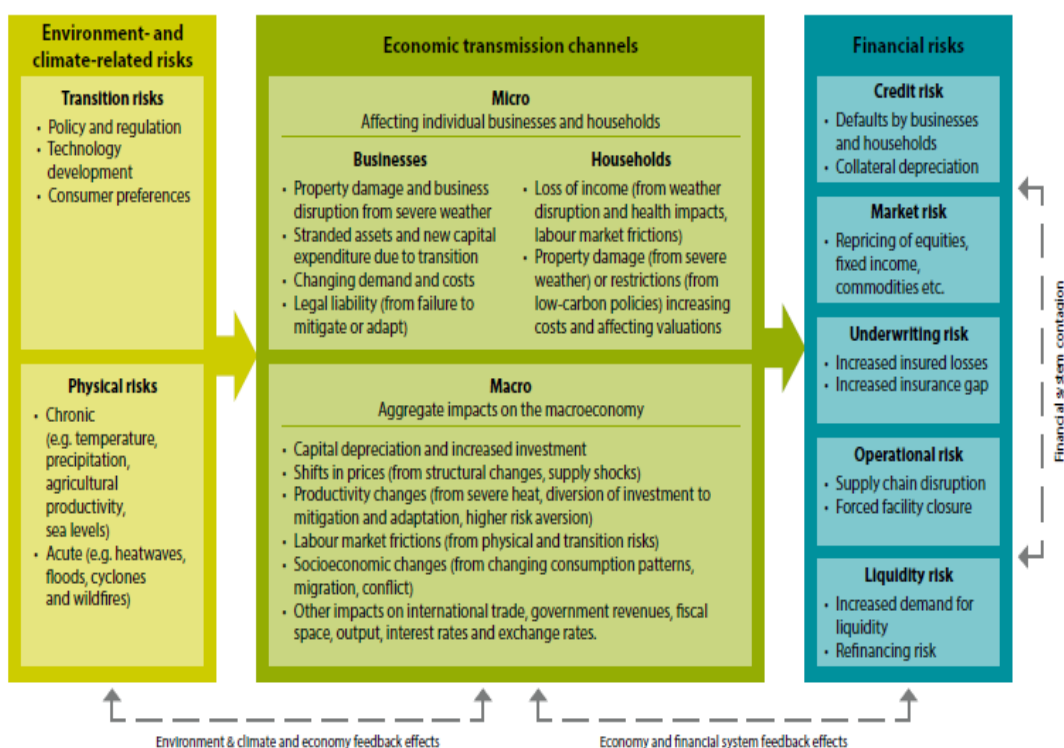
Environment- and climate-related risks

Transition risks
- Policy and regulation
- Technology development
- Consumer preferences

Physical risks
- Chronic (e.g. temperature, precipitation, agricultural productivity, sea levels)
- Acute (e.g. heatwaves, floods, cyclones and wildfires)

Economic transmission channels

Micro
Affecting individual businesses and households

Businesses
- Property damage and business disruption from severe weather
- Stranded assets and new capital expenditure due to transition
- Changing demand and costs
- Legal liability (from failure to mitigate or adapt)

Households
- Loss of income (from weather disruption and health impacts, labour market frictions)
- Property damage (from severe weather) or restrictions (from low-carbon policies) increasing costs and affecting valuations

Macro
Aggregate impacts on the macroeconomy

- Capital depreciation and increased investment
- Shifts in prices (from structural changes, supply shocks)
- Productivity changes (from severe heat, diversion of investment to mitigation and adaptation, higher risk aversion)
- Labour market frictions (from physical and transition risks)
- Socioeconomic changes (from changing consumption patterns, migration, conflict)
- Other impacts on international trade, government revenues, fiscal space, output, interest rates and exchange rates.

Financial risks

Credit risk
- Defaults by businesses and households
- Collateral depreciation

Market risk
- Repricing of equities, fixed income, commodities etc.

Underwriting risk
- Increased insured losses
- Increased insurance gap

Operational risk
- Supply chain disruption
- Forced facility closure

Liquidity risk
- Increased demand for liquidity
- Refinancing risk

Financial system contagion

Environment & climate and economy feedback effects

Economy and financial system feedback effects